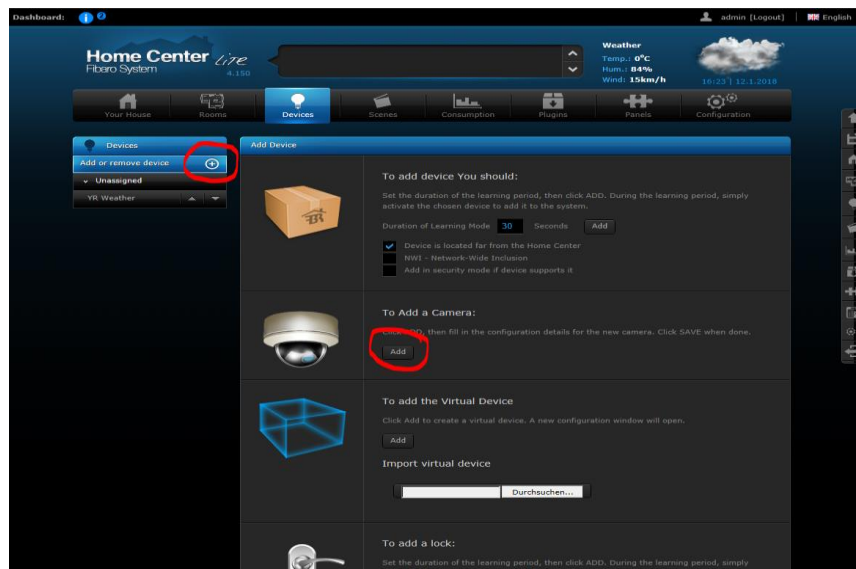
Dashboard: 2

admin [Logout] | English

Home Center Lite
Fibaro System 4.150

Weather
Temp.: 0°C
Hum.: 84%
Wind: 15km/h

16:23 | 12.1.2018

Your House | Rooms | Devices | Scenes | Consumption | Plugins | Panels | Configuration

Devices
Add or remove device
Unassigned
YR Weather

Add Device

To add device You should:

Set the duration of the learning period, then click ADD. During the learning period, simply activate the chosen device to add it to the system.

Duration of Learning Mode 30 Seconds Add

Device is located far from the Home Center
NWI - Network-Wide Inclusion
Add in security mode if device supports it

To Add a Camera:

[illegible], then fill in the configuration details for the new camera. Click SAVE when done.

Add

To add the Virtual Device

Click Add to create a virtual device. A new configuration window will open.

Add

Import virtual device

Durchsuchen...

To add a lock:

Set the duration of the learning period, then click ADD. During the learning period, simply